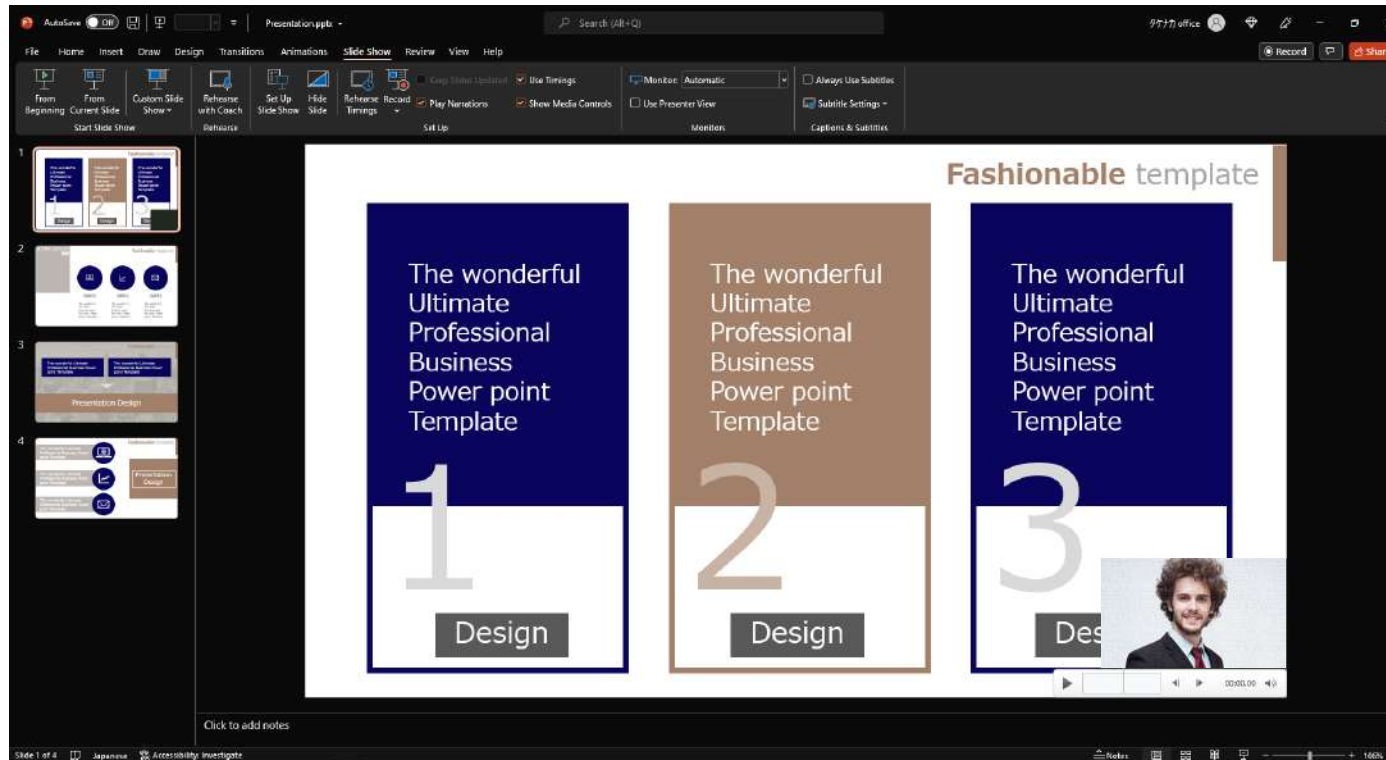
AutoSave Off Presentation.pptx Search (Alt+Q) タケナカ office

File Home Insert Draw Design Transitions Animations Slide Show Review View Help Record Share

From Beginning From Current Slide Custom Slide Show Start Slide Show Rehearse with Coach Rehearse Set Up Slide Show Hide Slide Rehearse Timings Record Keep Slides Updated Play Narrations Use Timings Show Media Controls Set Up Monitor: Automatic Use Presenter View Monitors Always Use Subtitles Subtitle Settings Captions & Subtitles

1
2
3
Presentation Design
4
Presentation Design

Fashionable template

The wonderful Ultimate Professional Business Power point Template
1
Design

The wonderful Ultimate Professional Business Power point Template
2
Design

The wonderful Ultimate Professional Business Power point Template
3
Des

00:00.00

Click to add notes

Slide 1 of 4 Japanese Accessibility: Investigate Notes 166%